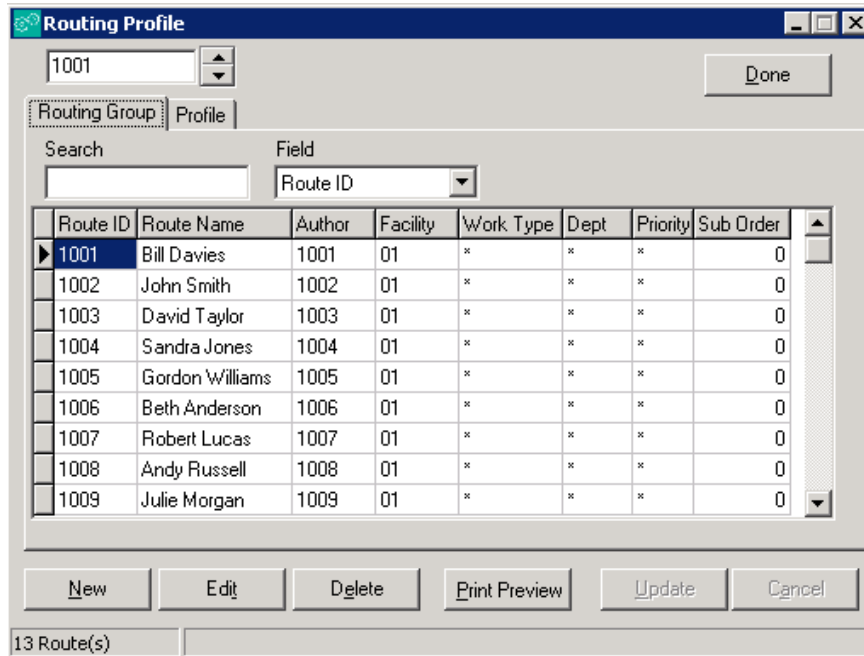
Routing Profile

1001

Done

Routing Group | Profile

Search

Field

Route ID

| Route ID | Route Name | Author | Facility | Work Type | Dept | Priority | Sub Order |
|---|---|---|---|---|---|---|---|
| 1001 | Bill Davies | 1001 | 01 | * | * | * | 0 |
| 1002 | John Smith | 1002 | 01 | * | * | * | 0 |
| 1003 | David Taylor | 1003 | 01 | * | * | * | 0 |
| 1004 | Sandra Jones | 1004 | 01 | * | * | * | 0 |
| 1005 | Gordon Williams | 1005 | 01 | * | * | * | 0 |
| 1006 | Beth Anderson | 1006 | 01 | * | * | * | 0 |
| 1007 | Robert Lucas | 1007 | 01 | * | * | * | 0 |
| 1008 | Andy Russell | 1008 | 01 | * | * | * | 0 |
| 1009 | Julie Morgan | 1009 | 01 | * | * | * | 0 |

New | Edit | Delete | Print Preview | Update | Cancel

13 Route(s)